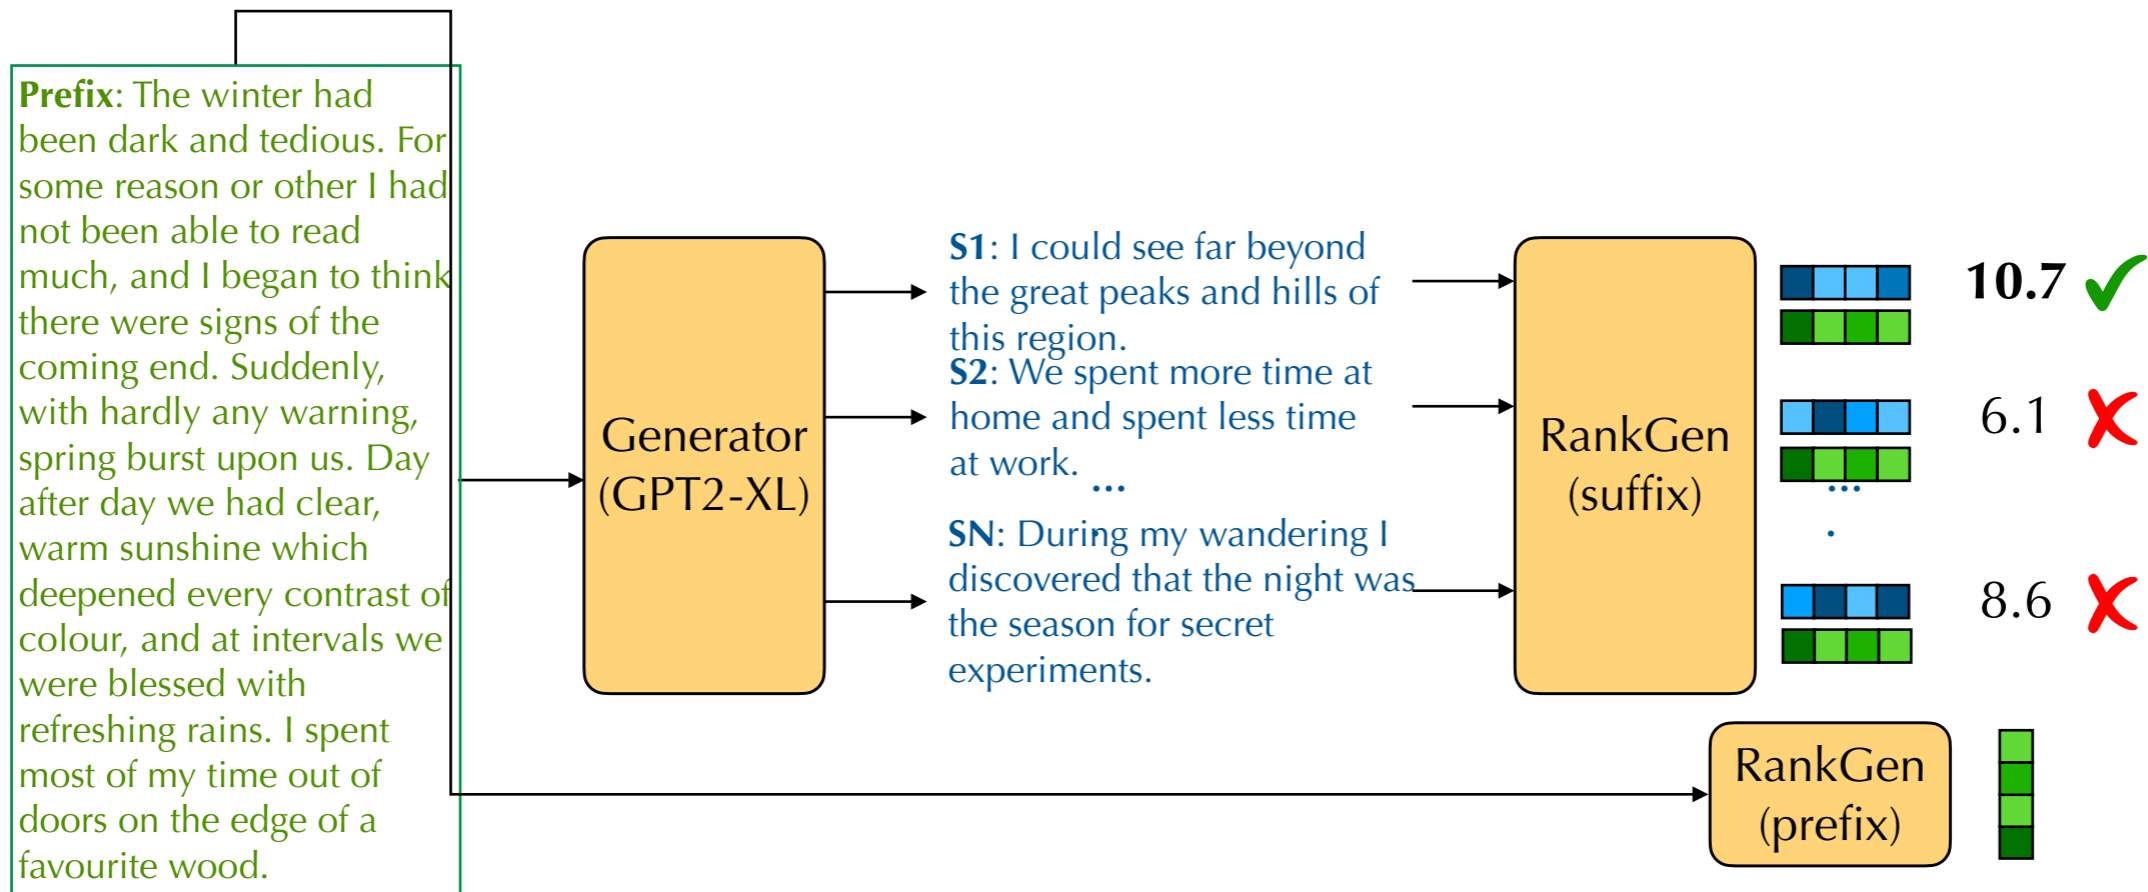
**Prefix**: The winter had been dark and tedious. For some reason or other I had not been able to read much, and I began to think there were signs of the coming end. Suddenly, with hardly any warning, spring burst upon us. Day after day we had clear, warm sunshine which deepened every contrast of colour, and at intervals we were blessed with refreshing rains. I spent most of my time out of doors on the edge of a favourite wood.

Generator (GPT2-XL)

**S1**: I could see far beyond the great peaks and hills of this region.

**S2**: We spent more time at home and spent less time at work.

...

**SN**: During my wandering I discovered that the night was the season for secret experiments.

RankGen (suffix)

**10.7** ✓

6.1 ✗

8.6 ✗

RankGen (prefix)